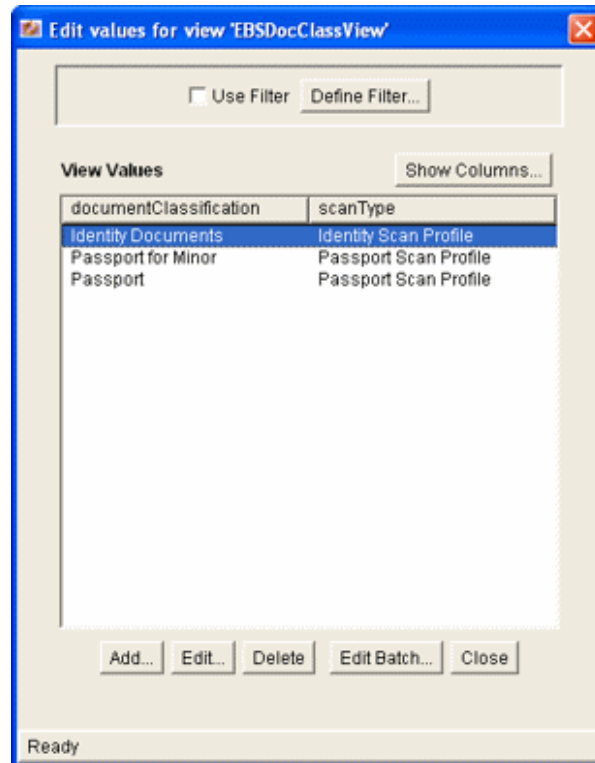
Edit values for view 'EBSDocClassView'

Use Filter Define Filter...

View Values

Show Columns...

| documentClassification | scanType |
|---|---|
| Identity Documents | Identity Scan Profile |
| Passport for Minor | Passport Scan Profile |
| Passport | Passport Scan Profile |

Add... Edit... Delete Edit Batch... Close

Ready